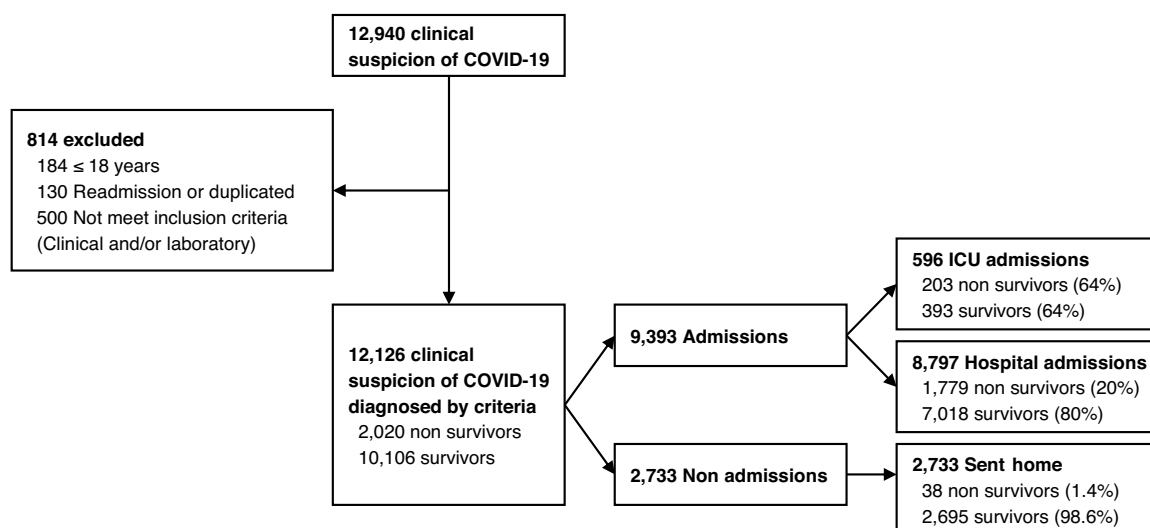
12,940 clinical suspicion of COVID-19

814 excluded
184 ≤ 18 years
130 Readmission or duplicated
500 Not meet inclusion criteria (Clinical and/or laboratory)

12,126 clinical suspicion of COVID-19 diagnosed by criteria
2,020 non survivors
10,106 survivors

9,393 Admissions

2,733 Non admissions

596 ICU admissions
203 non survivors (64%)
393 survivors (64%)

8,797 Hospital admissions
1,779 non survivors (20%)
7,018 survivors (80%)

2,733 Sent home
38 non survivors (1.4%)
2,695 survivors (98.6%)